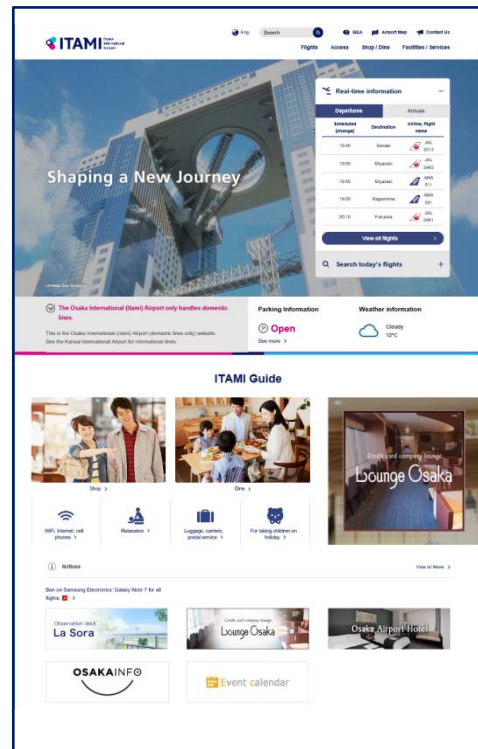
ITAMI Osaka International Airport

Eng Search Q&A Airport Map Contact Us

Flights Access Shop / Dine Facilities / Services

Shaping a New Journey

Umeda Sky Building

Real-time information

| Departures | Arrivals |
|---|---|
| Scheduled (change) | Destination | Airline, flight name |
| 19:45 | Sendai | JAL 2213 |
| 19:55 | Miyazaki | JAL 2443 |
| 19:55 | Miyazaki | ANA 511 |
| 19:55 | Kagoshima | ANA 551 |
| 20:10 | Fukuoka | JAL 2061 |

View all flights

Search today's flights

The Osaka International (Itami) Airport only handles domestic lines.

This is the Osaka International (Itami) Airport (domestic lines only) website. See the Kansai International Airport for international lines.

Parking Information

Open

See more

Weather information

Cloudy 12°C

ITAMI Guide

Shop

Dine

Credit card company lounge Lounge Osaka

WiFi, internet, cell phones

Relaxation

Luggage, carriers, postal service

For taking children on holiday

Notices

View all News

Ban on Samsung Electronics' Galaxy Note 7 for all flights

Observation deck La Sora

Credit card company lounge Lounge Osaka

Osaka Airport Hotel

OSAKAINFO

Event calendar